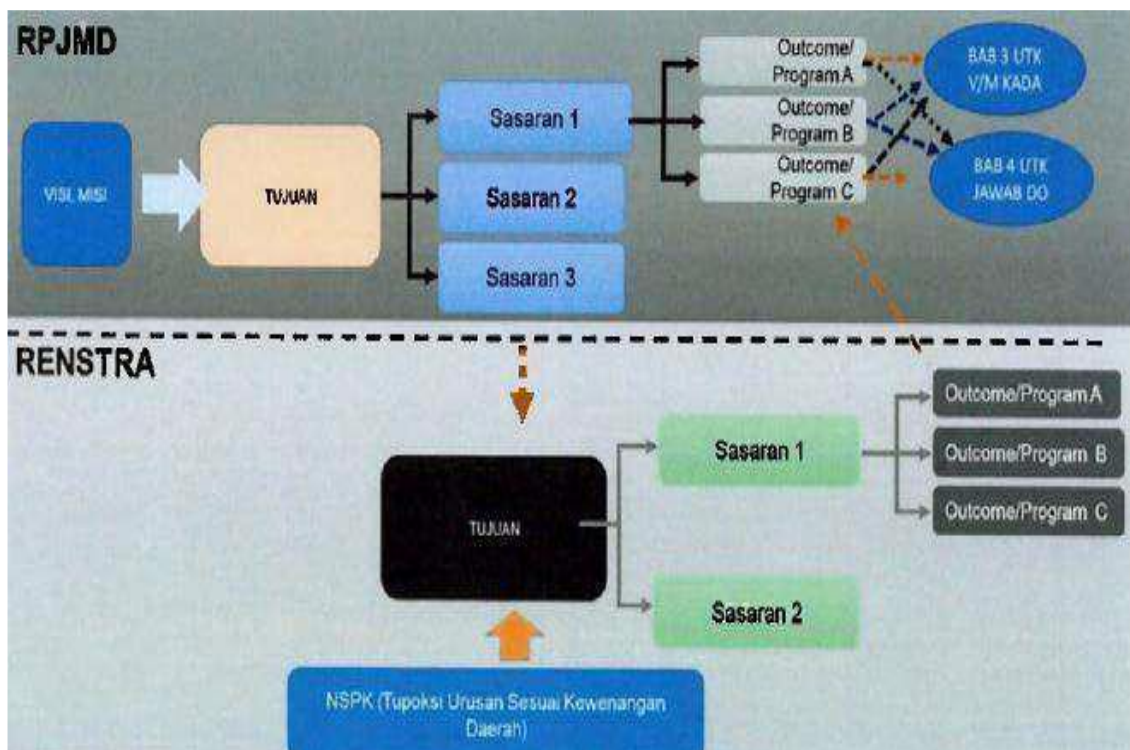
RPJMD

VISI MISI

TUJUAN

Sasaran 1

Sasaran 2

Sasaran 3

Outcome/ Program A

Outcome/ Program B

Outcome/ Program C

BAB 3 UTK V/M KADA

BAB 4 UTK JAWAB DO

RENSTRA

TUJUAN

Sasaran 1

Sasaran 2

Outcome/Program A

Outcome/Program B

Outcome/Program C

NSPK (Tupoksi Urusan Sesuai Kewenangan Daerah)